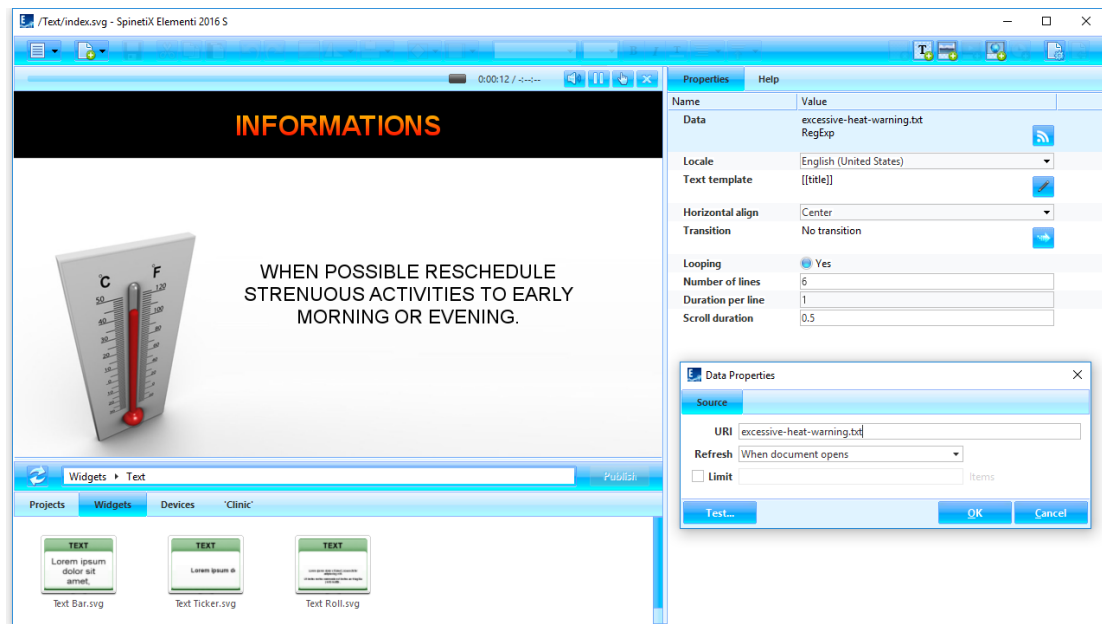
/Text/index.svg - SpinetiX Elementi 2016 S

0:00:12 / -:--:--

INFORMATIONS

C F
50 120
40 100
30 80
20 60
10 40
0 20
-10 0
-20

WHEN POSSIBLE RESCHEDULE STRENUOUS ACTIVITIES TO EARLY MORNING OR EVENING.

Widgets ▸ Text
Publish

Projects | Widgets | Devices | 'Clinic'

TEXT
Lorem ipsum dolor sit amet,
Text Bar.svg

TEXT
Lorem ipsum d
Text Ticker.svg

TEXT
Text Roll.svg

Properties | Help

| Name | Value |
|---|---|
| Data | excessive-heat-warning.txt RegExp |
| Locale | English (United States) |
| Text template | [[title]] |
| Horizontal align | Center |
| Transition | No transition |
| Looping | Yes |
| Number of lines | 6 |
| Duration per line | 1 |
| Scroll duration | 0.5 |

Data Properties

Source

URI excessive-heat-warning.txt
Refresh When document opens
Limit Items

Test... OK Cancel